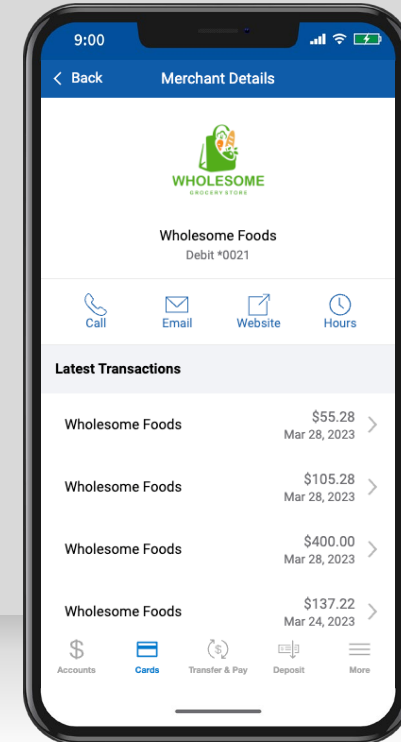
9:00

Back

Merchant Details

WHOLESOME
GROCERY STORE

Wholesome Foods
Debit *0021

Call
Email
Website
Hours

Latest Transactions

| | |
|---|---|
| Wholesome Foods | $55.28 Mar 28, 2023 |
| Wholesome Foods | $105.28 Mar 28, 2023 |
| Wholesome Foods | $400.00 Mar 28, 2023 |
| Wholesome Foods | $137.22 Mar 24, 2023 |

Accounts
Cards
Transfer & Pay
Deposit
More